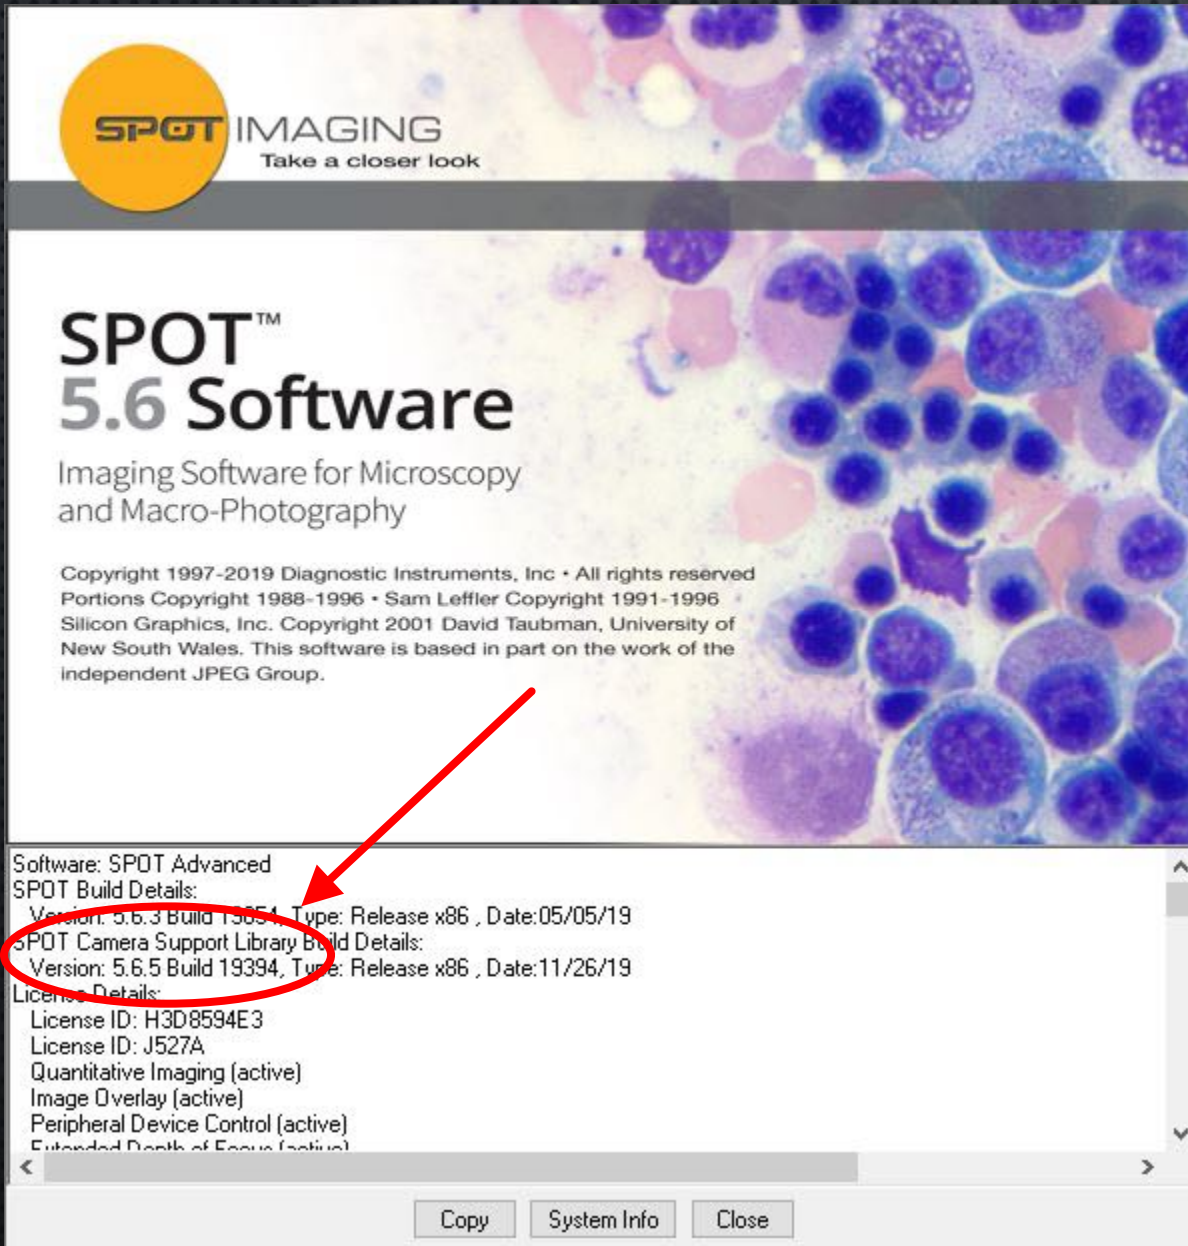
SPOT IMAGING
Take a closer look

SPOT™
5.6 Software

Imaging Software for Microscopy and Macro-Photography

Copyright 1997-2019 Diagnostic Instruments, Inc • All rights reserved Portions Copyright 1988-1996 • Sam Leffler Copyright 1991-1996 Silicon Graphics, Inc. Copyright 2001 David Taubman, University of New South Wales. This software is based in part on the work of the independent JPEG Group.

Software: SPOT Advanced
SPOT Build Details:
Version: 5.6.3 Build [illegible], Type: Release x86 , Date:05/05/19
SPOT Camera Support Library Build Details:
Version: 5.6.5 Build 19394, Type: Release x86 , Date:11/26/19
License Details:
License ID: H3D8594E3
License ID: J527A
Quantitative Imaging (active)
Image Overlay (active)
Peripheral Device Control (active)
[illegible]

Copy
System Info
Close